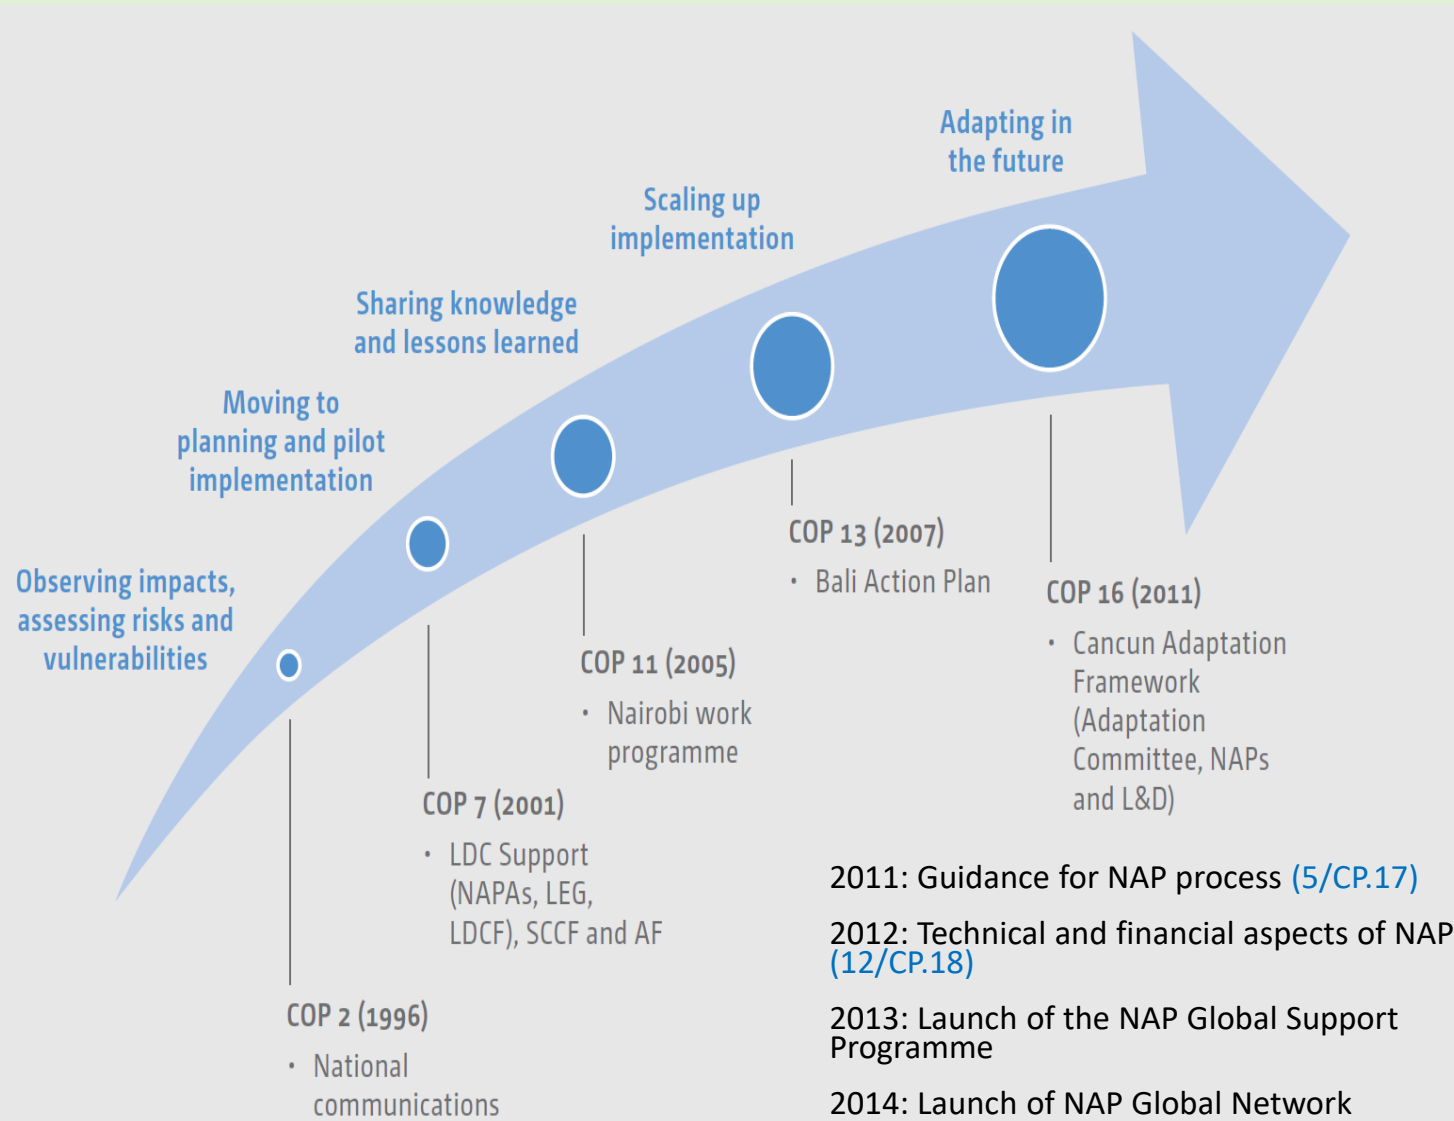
Adapting in the future

Scaling up implementation

Sharing knowledge and lessons learned

Moving to planning and pilot implementation

Observing impacts, assessing risks and vulnerabilities

COP 13 (2007)
• Bali Action Plan

COP 16 (2011)
• Cancun Adaptation Framework (Adaptation Committee, NAPs and L&D)

COP 11 (2005)
• Nairobi work programme

COP 7 (2001)
• LDC Support (NAPAs, LEG, LDCF), SCCF and AF

COP 2 (1996)
• National communications

2011: Guidance for NAP process (5/CP.17)

2012: Technical and financial aspects of NAP (12/CP.18)

2013: Launch of the NAP Global Support Programme

2014: Launch of NAP Global Network